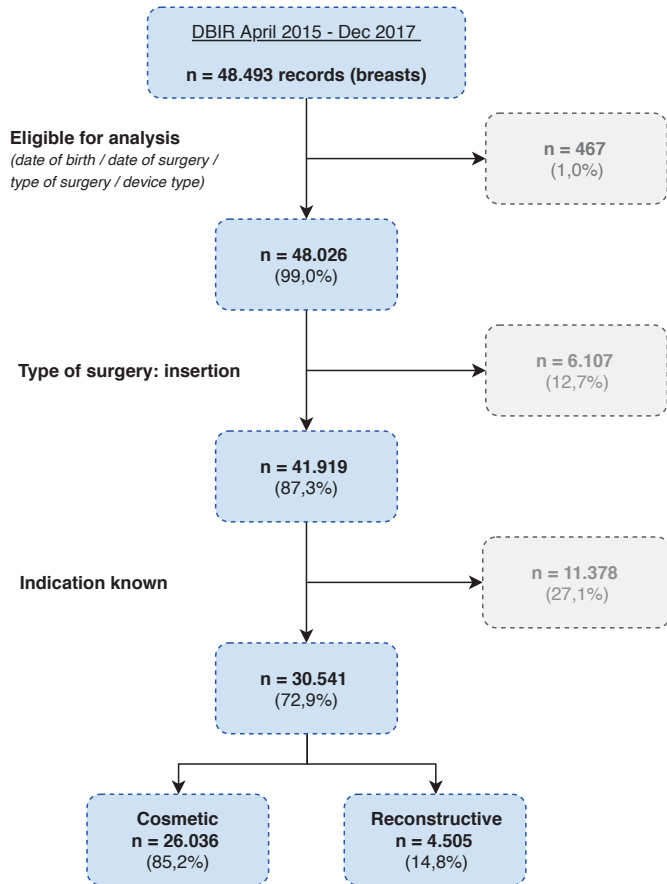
DBIR April 2015 - Dec 2017

n = 48.493 records (breasts)

Eligible for analysis
(date of birth / date of surgery / type of surgery / device type)

n = 467
(1,0%)

n = 48.026
(99,0%)

Type of surgery: insertion

n = 6.107
(12,7%)

n = 41.919
(87,3%)

Indication known

n = 11.378
(27,1%)

n = 30.541
(72,9%)

Cosmetic
n = 26.036
(85,2%)

Reconstructive
n = 4.505
(14,8%)